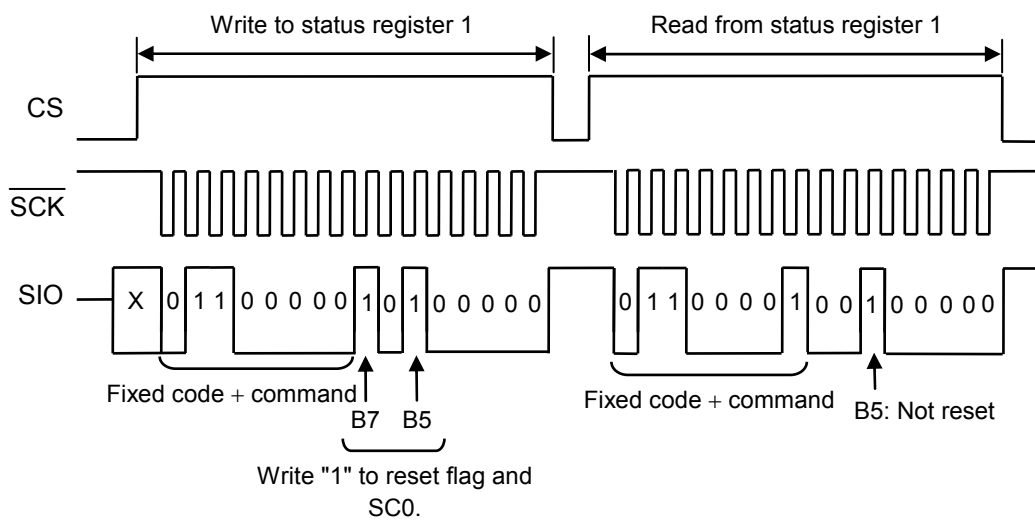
Write to status register 1

Read from status register 1

CS

$\overline{SCK}$

SIO

X 0 1 1 0 0 0 0 0 1 0 1 0 0 0 0 0

0 1 1 0 0 0 0 1 0 0 1 0 0 0 0 0

Fixed code + command

B7 B5

Write "1" to reset flag and SC0.

Fixed code + command

B5: Not reset